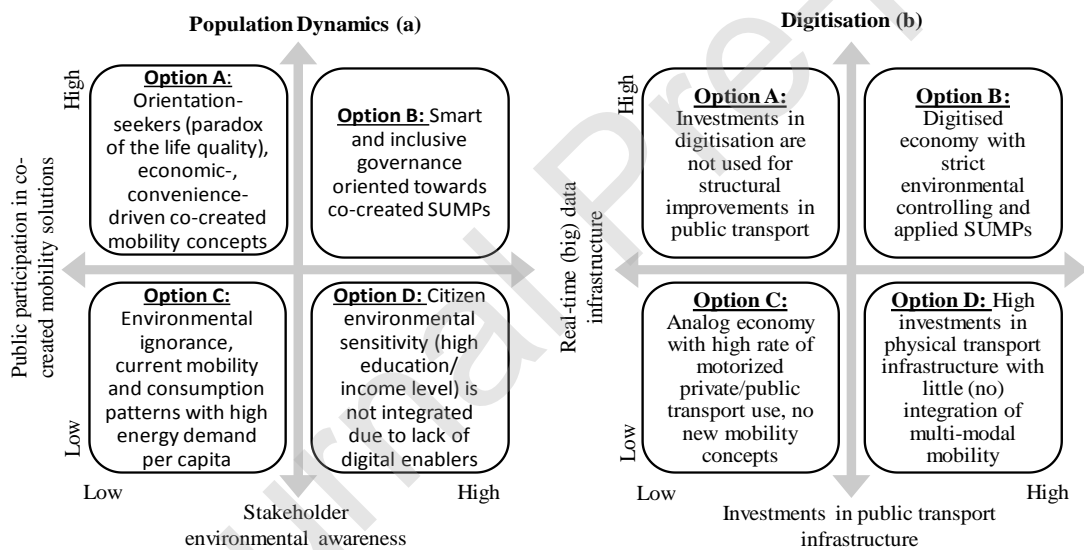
Population Dynamics (a)

High

Low

Public participation in co-created mobility solutions

Option A: Orientation-seekers (paradox of the life quality), economic-, convenience-driven co-created mobility concepts

Option B: Smart and inclusive governance oriented towards co-created SUMPs

Option C: Environmental ignorance, current mobility and consumption patterns with high energy demand per capita

Option D: Citizen environmental sensitivity (high education/ income level) is not integrated due to lack of digital enablers

Low

High

Stakeholder environmental awareness

Digitisation (b)

High

Low

Real-time (big) data infrastructure

Option A: Investments in digitisation are not used for structural improvements in public transport

Option B: Digitised economy with strict environmental controlling and applied SUMPs

Option C: Analog economy with high rate of motorized private/public transport use, no new mobility concepts

Option D: High investments in physical transport infrastructure with little (no) integration of multi-modal mobility

Low

High

Investments in public transport infrastructure